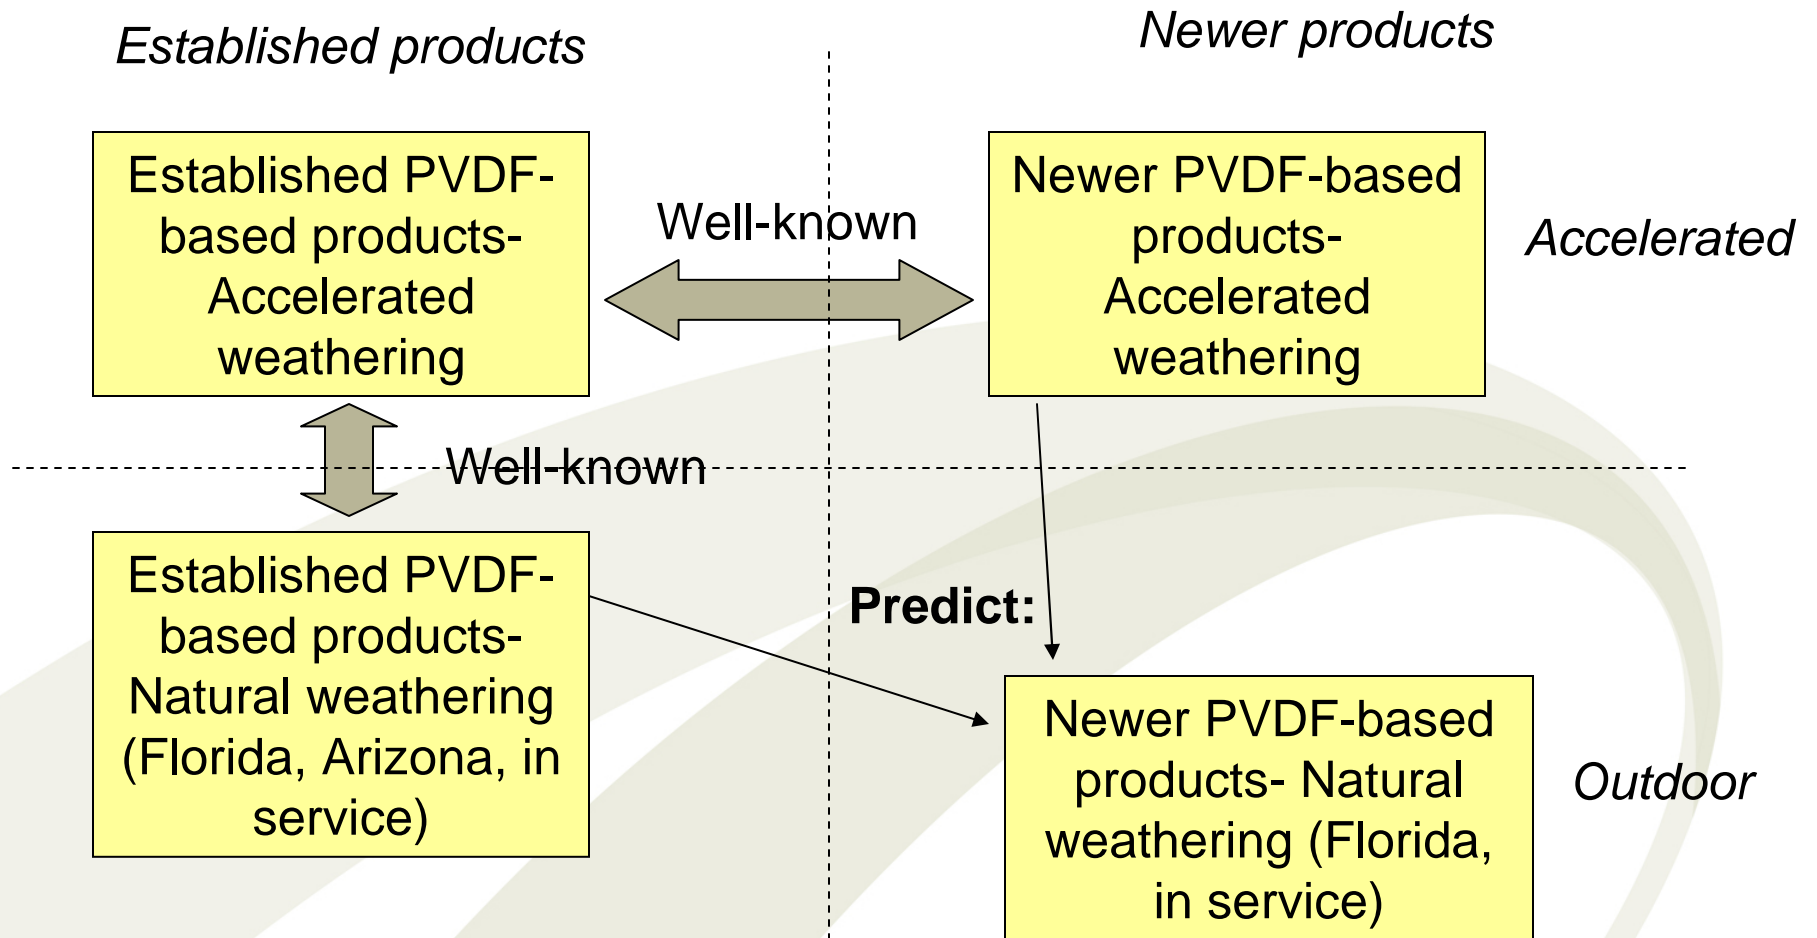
Established products

Newer products

Established PVDF-based products- Accelerated weathering

Well-known

Newer PVDF-based products- Accelerated weathering

Accelerated

Well-known

Established PVDF-based products- Natural weathering (Florida, Arizona, in service)

Predict:

Newer PVDF-based products- Natural weathering (Florida, in service)

Outdoor